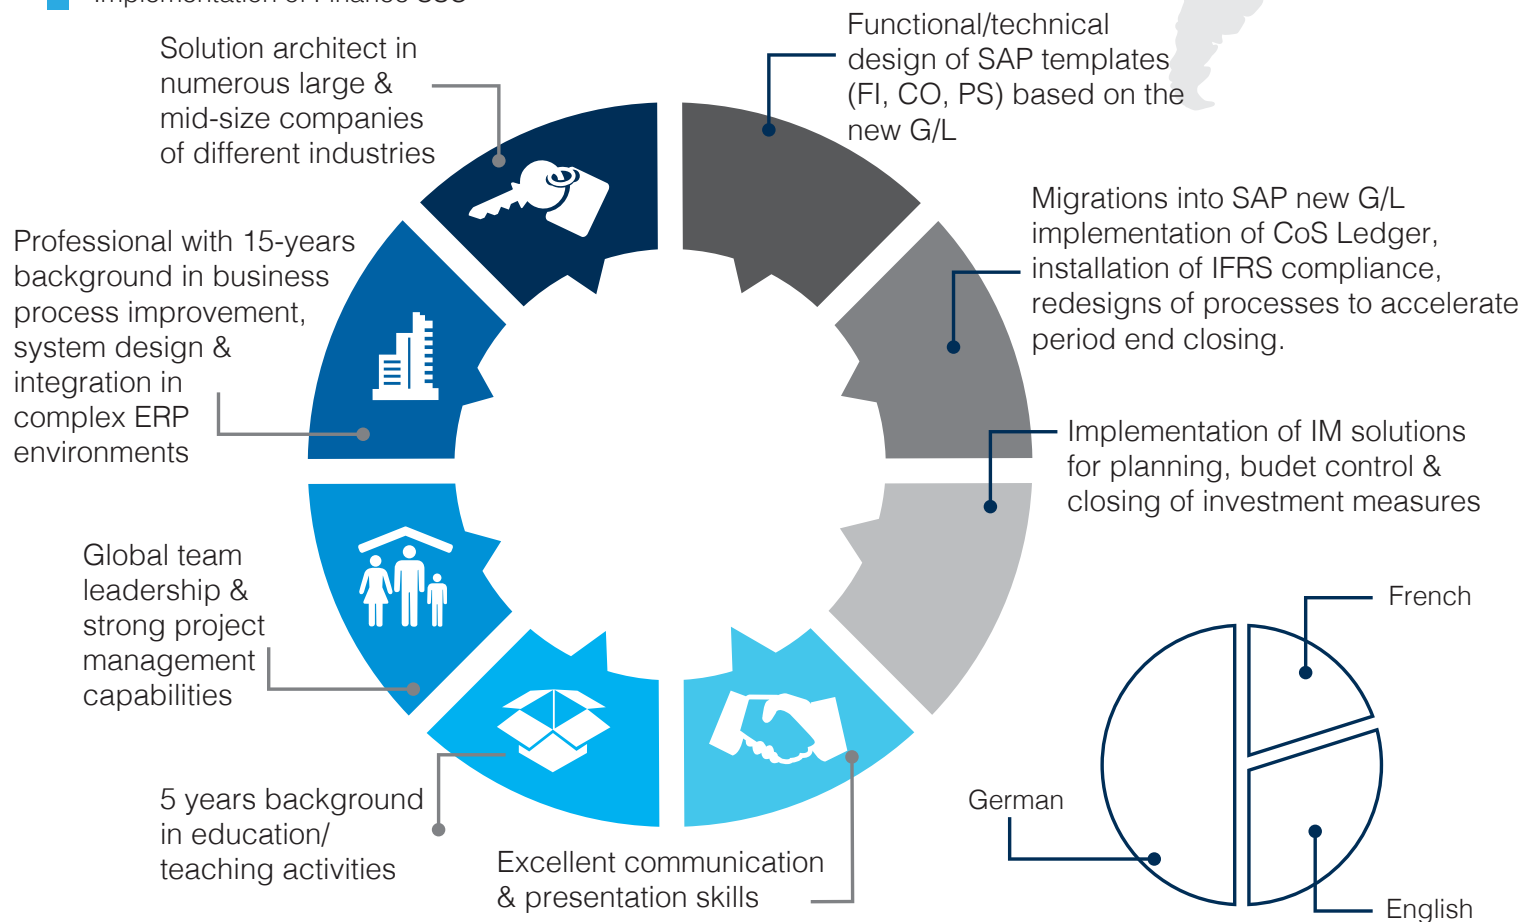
Implementation of Finance SSC

Solution architect in numerous large & mid-size companies of different industries

Functional/technical design of SAP templates (FI, CO, PS) based on the new G/L

Migrations into SAP new G/L implementation of CoS Ledger, installation of IFRS compliance, redesigns of processes to accelerate period end closing.

Professional with 15-years background in business process improvement, system design & integration in complex ERP environments

Implementation of IM solutions for planning, budet control & closing of investment measures

Global team leadership & strong project management capabilities

French

German

5 years background in education/ teaching activities

Excellent communication & presentation skills

English